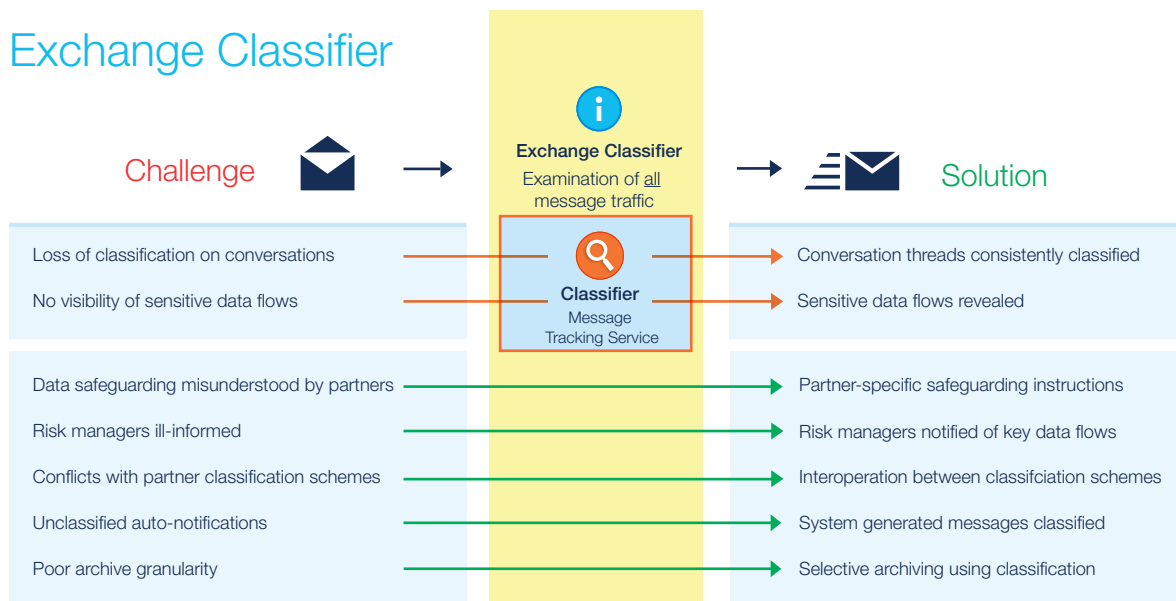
Exchange Classifier

Challenge

Exchange Classifier
Examination of all message traffic

Solution

Loss of classification on conversations

No visibility of sensitive data flows

Classifier
Message Tracking Service

Conversation threads consistently classified

Sensitive data flows revealed

Data safeguarding misunderstood by partners

Partner-specific safeguarding instructions

Risk managers ill-informed

Risk managers notified of key data flows

Conflicts with partner classification schemes

Interoperation between classifciation schemes

Unclassified auto-notifications

System generated messages classified

Poor archive granularity

Selective archiving using classification